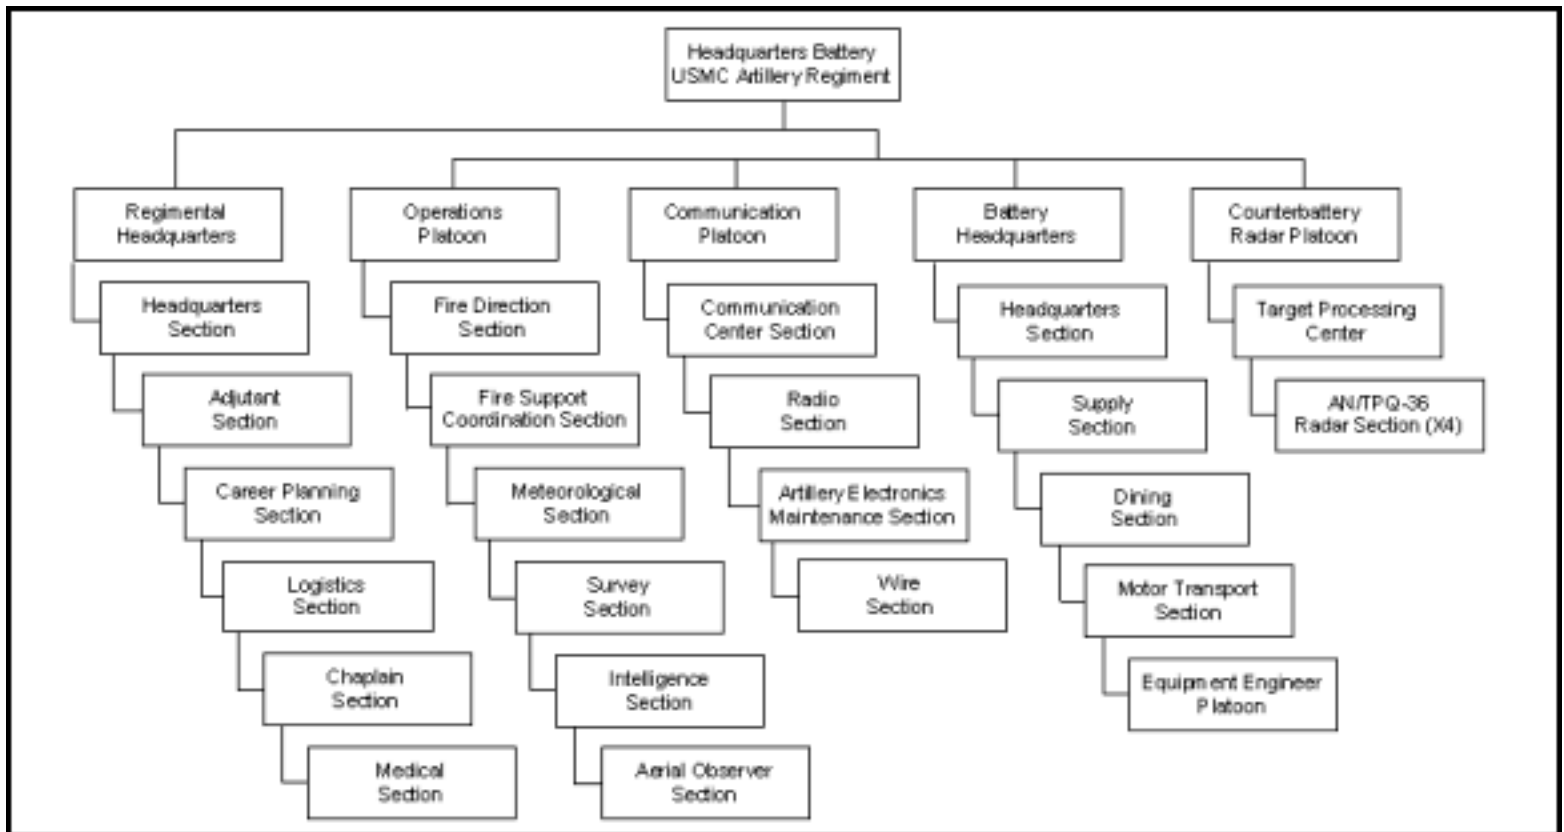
Headquarters Battery USMC Artillery Regiment

Regimental Headquarters

Headquarters Section

Adjutant Section

Career Planning Section

Logistics Section

Chaplain Section

Medical Section

Operations Platoon

Fire Direction Section

Fire Support Coordination Section

Meteorological Section

Survey Section

Intelligence Section

Aerial Observer Section

Communication Platoon

Communication Center Section

Radio Section

Artillery Electronics Maintenance Section

Wire Section

Battery Headquarters

Headquarters Section

Supply Section

Dining Section

Motor Transport Section

Equipment Engineer Platoon

Counterbattery Radar Platoon

Target Processing Center

AN/TPQ-36 Radar Section (X4)